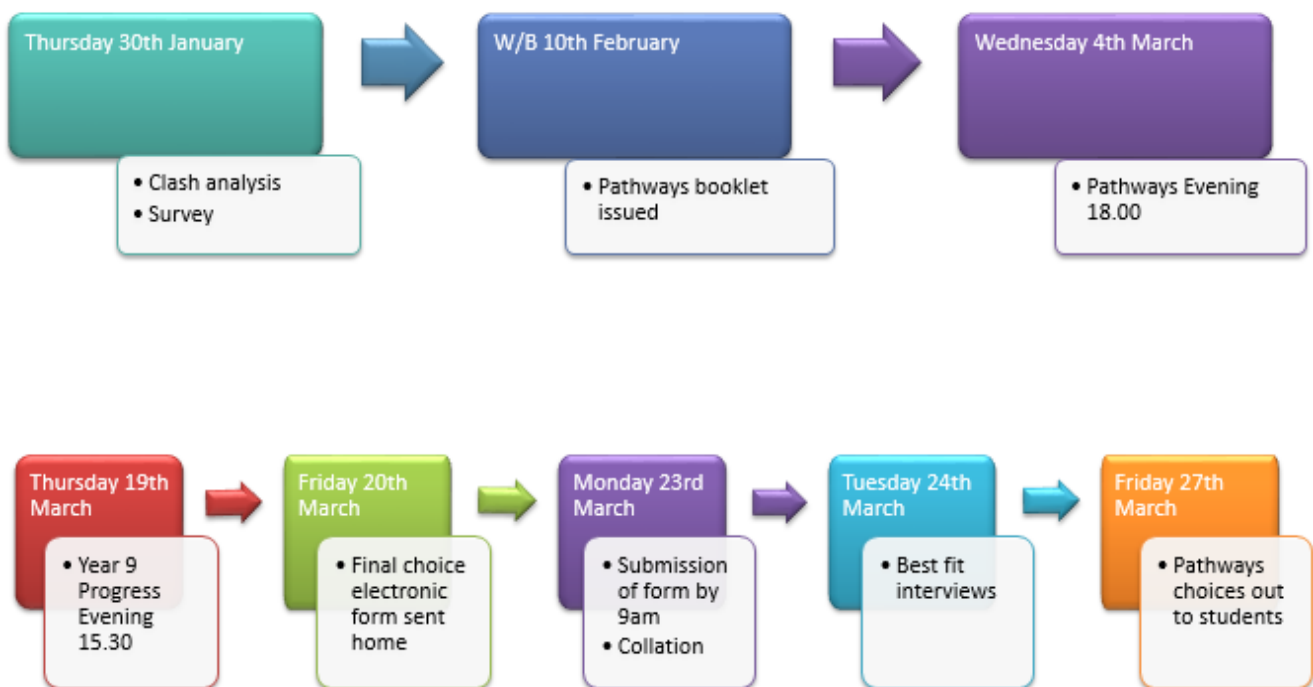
Thursday 30th January

• Clash analysis
• Survey

W/B 10th February

• Pathways booklet issued

Wednesday 4th March

• Pathways Evening 18.00

Thursday 19th March

• Year 9 Progress Evening 15.30

Friday 20th March

• Final choice electronic form sent home

Monday 23rd March

• Submission of form by 9am
• Collation

Tuesday 24th March

• Best fit interviews

Friday 27th March

• Pathways choices out to students